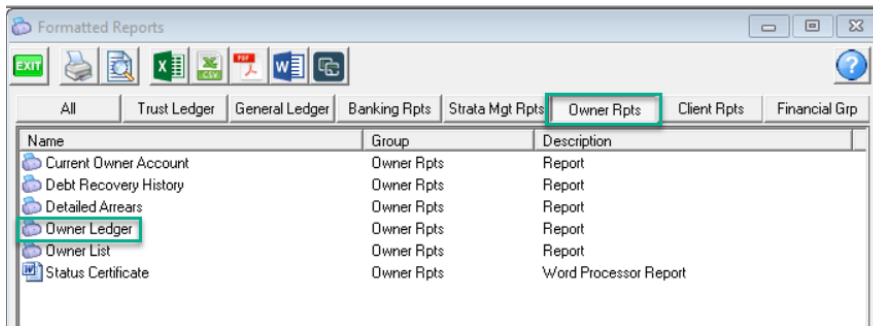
Formatted Reports

EXIT

CSV PDF

All | Trust Ledger | General Ledger | Banking Rpts | Strata Mgt Rpts | Owner Rpts | Client Rpts | Financial Grp

| Name | Group | Description |
|---|---|---|
| Current Owner Account | Owner Rpts | Report |
| Debt Recovery History | Owner Rpts | Report |
| Detailed Arrears | Owner Rpts | Report |
| Owner Ledger | Owner Rpts | Report |
| Owner List | Owner Rpts | Report |
| Status Certificate | Owner Rpts | Word Processor Report |